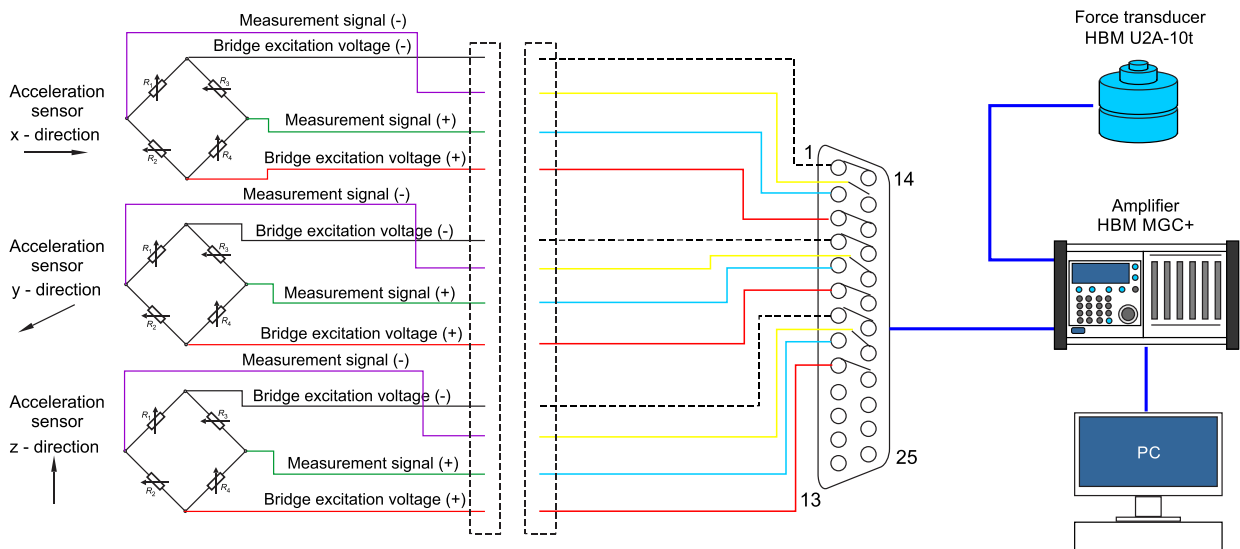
Acceleration sensor x - direction

Measurement signal (-)

Bridge excitation voltage (-)

$R_1$ $R_3$ $R_2$ $R_4$

Measurement signal (+)

Bridge excitation voltage (+)

Acceleration sensor y - direction

Measurement signal (-)

Bridge excitation voltage (-)

$R_1$ $R_3$ $R_2$ $R_4$

Measurement signal (+)

Bridge excitation voltage (+)

Acceleration sensor z - direction

Measurement signal (-)

Bridge excitation voltage (-)

$R_1$ $R_3$ $R_2$ $R_4$

Measurement signal (+)

Bridge excitation voltage (+)

1

14

25

13

Force transducer HBM U2A-10t

Amplifier HBM MGC+

PC